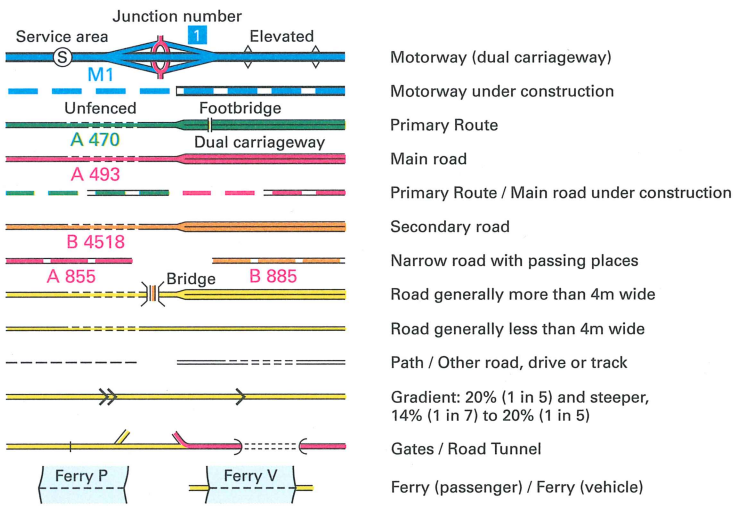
Junction number
1
Service area
S
Elevated
M1
Motorway (dual carriageway)

Motorway under construction

Unfenced
Footbridge
A 470
Primary Route

Dual carriageway
A 493
Main road

Primary Route / Main road under construction

B 4518
Secondary road

A 855
B 885
Narrow road with passing places

Bridge
Road generally more than 4m wide

Road generally less than 4m wide

Path / Other road, drive or track

Gradient: 20% (1 in 5) and steeper, 14% (1 in 7) to 20% (1 in 5)

Gates / Road Tunnel

Ferry P
Ferry V
Ferry (passenger) / Ferry (vehicle)